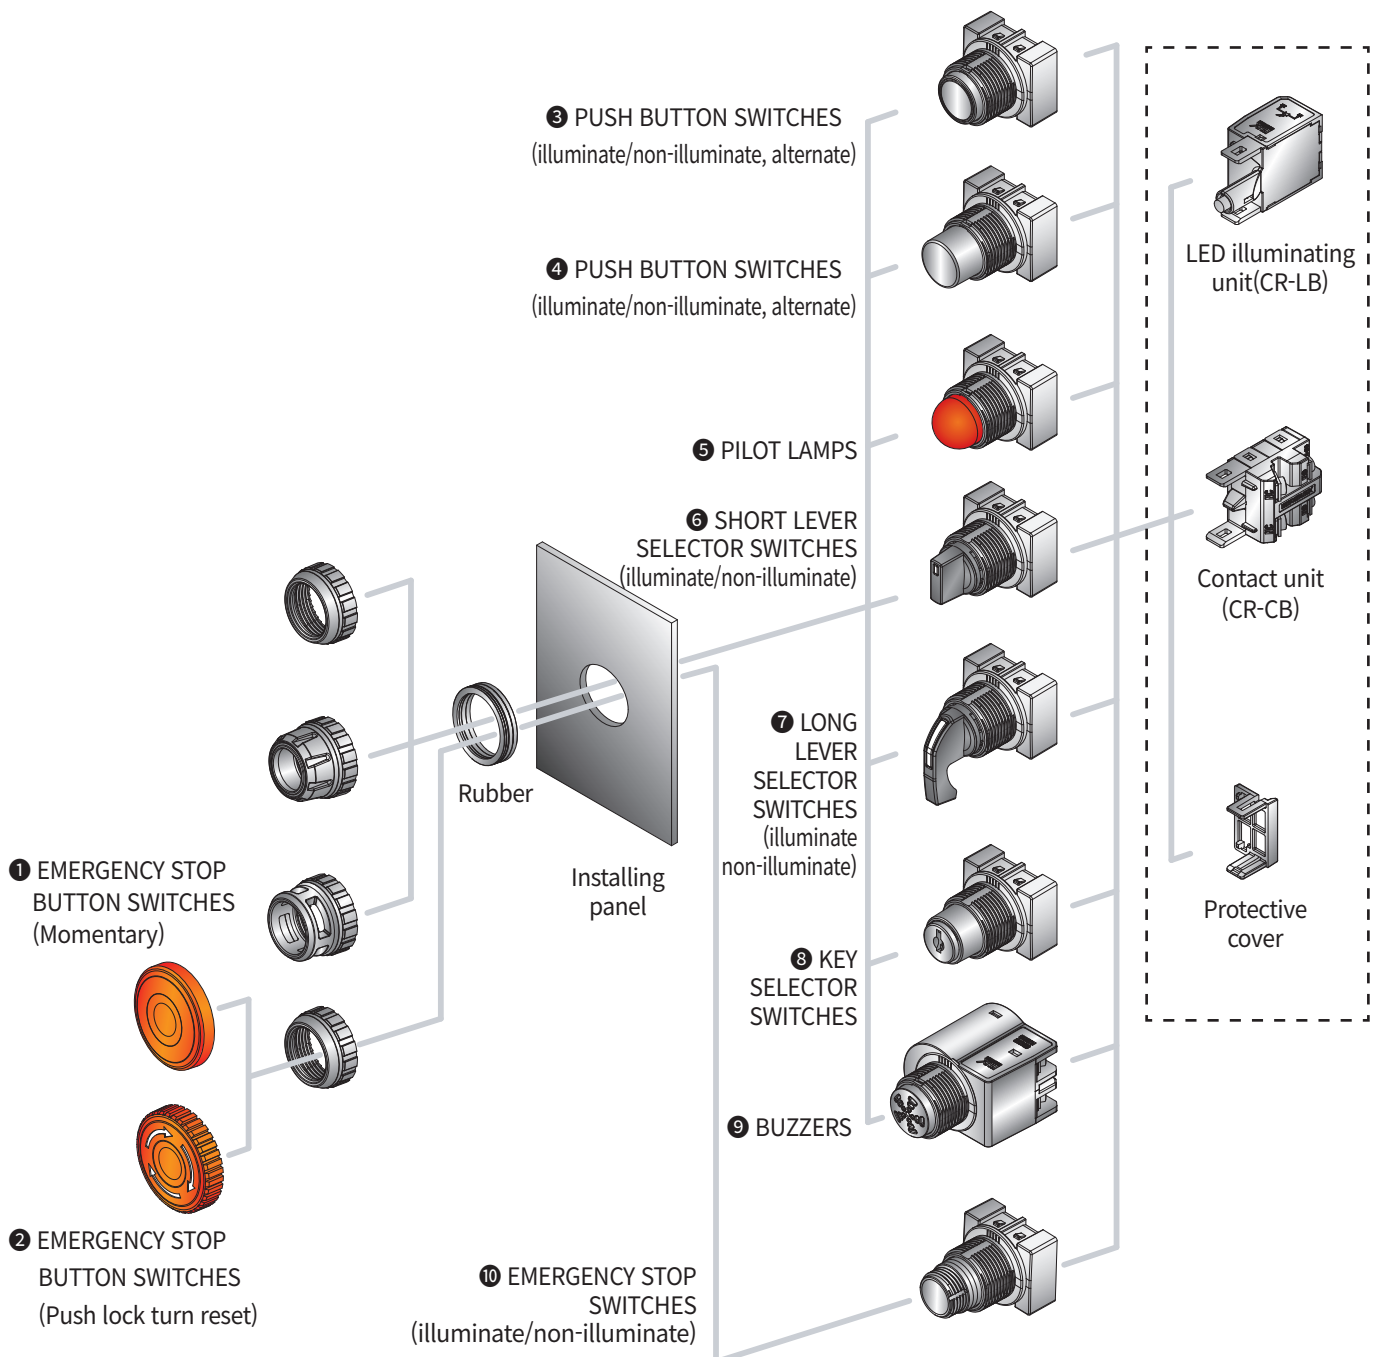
❸ PUSH BUTTON SWITCHES
(illuminate/non-illuminate, alternate)

❹ PUSH BUTTON SWITCHES
(illuminate/non-illuminate, alternate)

❺ PILOT LAMPS

❻ SHORT LEVER SELECTOR SWITCHES
(illuminate/non-illuminate)

LED illuminating unit(CR-LB)

Contact unit
(CR-CB)

Protective cover

Rubber

Installing panel

❼ LONG LEVER SELECTOR SWITCHES
(illuminate non-illuminate)

❶ EMERGENCY STOP BUTTON SWITCHES
(Momentary)

❽ KEY SELECTOR SWITCHES

❾ BUZZERS

❷ EMERGENCY STOP BUTTON SWITCHES
(Push lock turn reset)

❿ EMERGENCY STOP SWITCHES
(illuminate/non-illuminate)